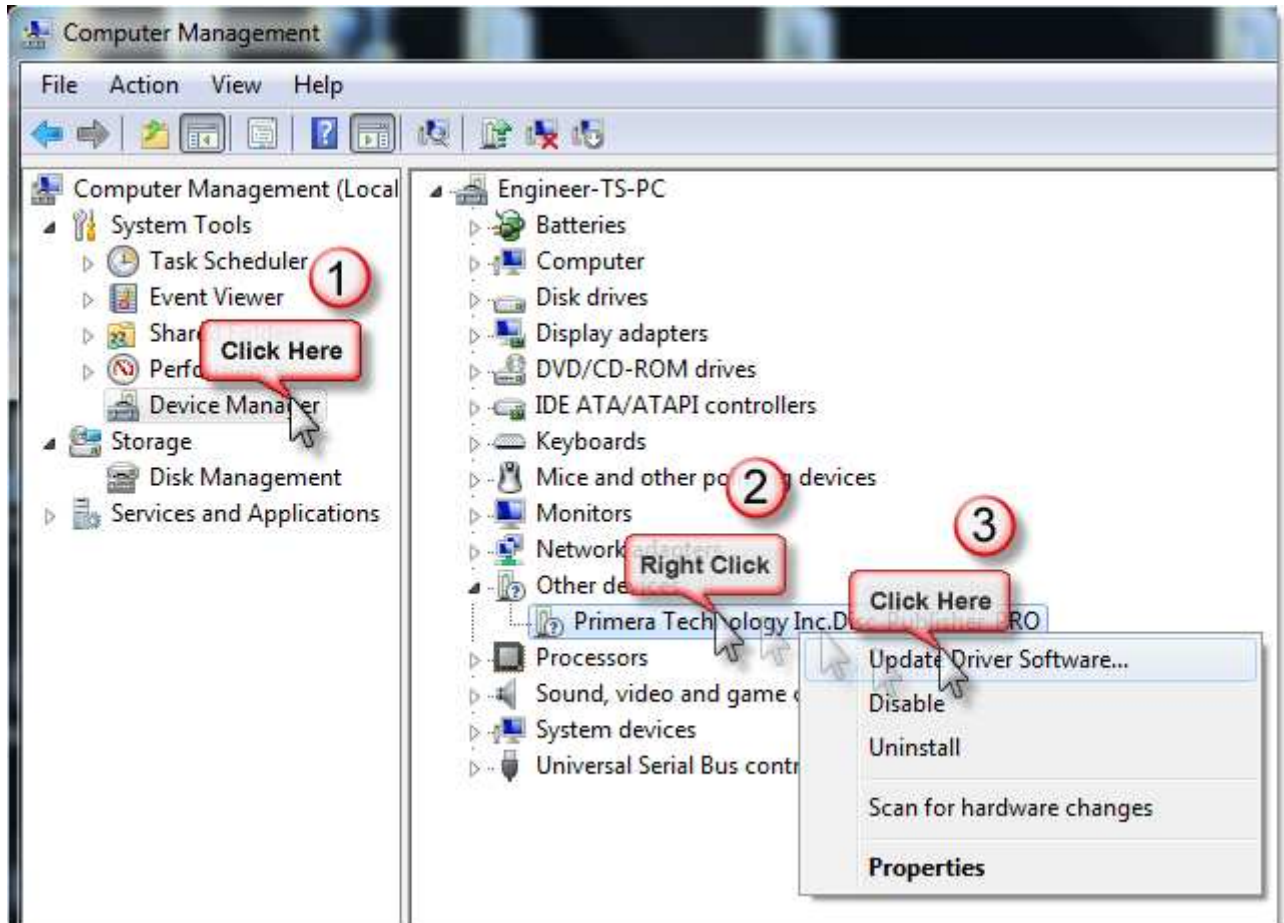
Computer Management

File Action View Help

Computer Management (Local
System Tools
Task Scheduler
Event Viewer
Share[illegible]
Perfo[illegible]
Device Manager
Storage
Disk Management
Services and Applications

1
Click Here

Engineer-TS-PC
Batteries
Computer
Disk drives
Display adapters
DVD/CD-ROM drives
IDE ATA/ATAPI controllers
Keyboards
Mice and other po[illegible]g devices
Monitors
Network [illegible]
Other de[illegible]
Primera Tech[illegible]ology Inc.D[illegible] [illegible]RO
Processors
Sound, video and game c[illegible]
System devices
Universal Serial Bus contr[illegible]

2
Right Click

3
Click Here

Update Driver Software...
Disable
Uninstall
Scan for hardware changes
Properties